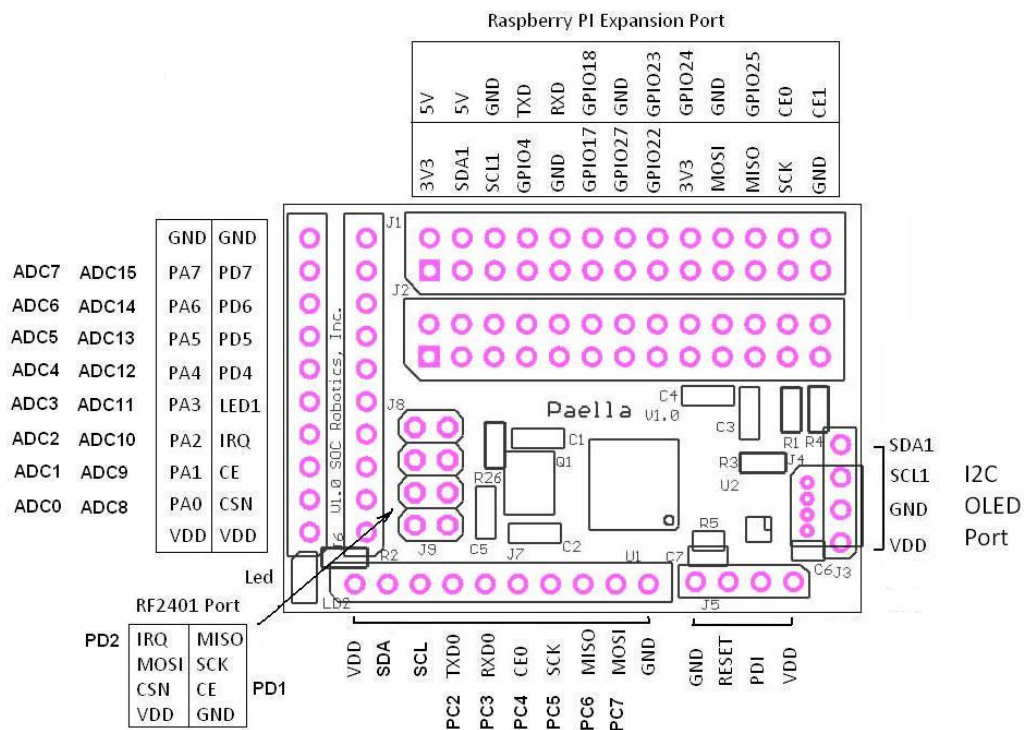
Raspberry PI Expansion Port

| 5V | 5V | GND | TXD | RXD | GPIO18 | GND | GPIO23 | GPIO24 | GND | GPIO25 | CE0 | CE1 |
|---|---|---|---|---|---|---|---|---|---|---|---|---|
| 3V3 | SDA1 | SCL1 | GPIO4 | GND | GPIO17 | GPIO27 | GPIO22 | 3V3 | MOSI | MISO | SCK | GND |

| | | | |
|---|---|---|---|
| | | GND | GND |
| ADC7 | ADC15 | PA7 | PD7 |
| ADC6 | ADC14 | PA6 | PD6 |
| ADC5 | ADC13 | PA5 | PD5 |
| ADC4 | ADC12 | PA4 | PD4 |
| ADC3 | ADC11 | PA3 | LED1 |
| ADC2 | ADC10 | PA2 | IRQ |
| ADC1 | ADC9 | PA1 | CE |
| ADC0 | ADC8 | PA0 | CSN |
| | | VDD | VDD |

J1 J2 V1.0 SOC Robotics, Inc. Paella V1.0 C4 C3 R1 R4 C1 Q1 R3 J4 U2 J8 R26 R5 J9 C5 J7 C2 U1 C7 C6 J3 J6 R2 LD2 J5

SDA1
SCL1
GND
VDD

I2C OLED Port

Led

RF2401 Port

| | | | |
|---|---|---|---|
| PD2 | IRQ | MISO | |
| | MOSI | SCK | |
| | CSN | CE | PD1 |
| | VDD | GND | |

VDD SDA SCL TXD0 RXD0 CE0 SCK MISO MOSI GND

PC2 PC3 PC4 PC5 PC6 PC7

GND RESET PDI VDD